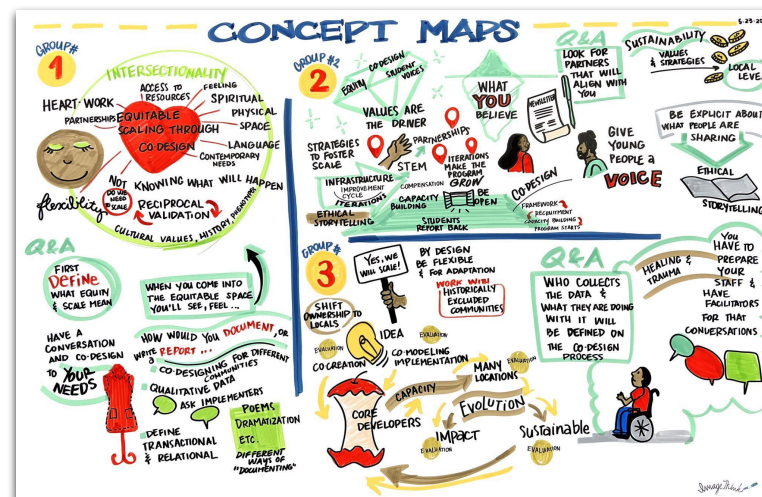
CONCEPT MAPS

5.23.2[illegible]

GROUP #1

INTERSECTIONALITY

ACCESS TO RESOURCES

FEELING

HEART WORK

SPIRITUAL

PARTNERSHIP

EQUITABLE SCALING THROUGH CO-DESIGN

PHYSICAL SPACE

LANGUAGE

CONTEMPORARY NEEDS

NOT KNOWING WHAT WILL HAPPEN

flexibility

DO WE NEED SCALE

RECIPROCAL VALIDATION

CULTURAL VALUES, HISTORY, PHENOTYPES

GROUP #2

EQUITY

CO-DESIGN

STUDENT VOICES

VALUES ARE THE DRIVER

WHAT YOU BELIEVE

NEWSLETTER

STRATEGIES TO FOSTER SCALE

PARTNERSHIPS

STEM

ITERATIONS MAKE THE PROGRAM GROW

INFRASTRUCTURE

IMPROVEMENT CYCLE

ITERATIONS

COMPENSATION

CAPACITY BUILDING

BE OPEN

ETHICAL STORYTELLING

STUDENTS REPORT BACK

GIVE YOUNG PEOPLE A VOICE

CO-DESIGN

FRAMEWORK

RECRUITMENT

CAPACITY BUILDING

PROGRAM STARTS

Q&A

LOOK FOR PARTNERS THAT WILL ALIGN WITH YOU

SUSTAINABILITY

VALUES & STRATEGIES

LOCAL LEVEL

BE EXPLICIT ABOUT WHAT PEOPLE ARE SHARING

ETHICAL STORYTELLING

Q&A

FIRST DEFINE WHAT EQUITY & SCALE MEAN

WHEN YOU COME INTO THE EQUITABLE SPACE YOU'LL SEE, FEEL...

HAVE A CONVERSATION AND CO-DESIGN TO YOUR NEEDS

HOW WOULD YOU DOCUMENT, OR WRITE REPORT...

CO-DESIGNING FOR DIFFERENT COMMUNITIES

QUALITATIVE DATA

ASK IMPLEMENTERS

POEMS DRAMATIZATION ETC.

DEFINE TRANSACTIONAL & RELATIONAL

DIFFERENT WAYS OF "DOCUMENTING"

GROUP #3

YES, WE WILL SCALE!

BY DESIGN BE FLEXIBLE & FOR ADAPTATION

WORK WITH HISTORICALLY EXCLUDED COMMUNITIES

SHIFT OWNERSHIP TO LOCALS

IDEA

EVALUATION

EVALUATION

CO-CREATION

CO-MODELING IMPLEMENTATION

EVALUATION

MANY LOCATIONS

CAPACITY

CORE DEVELOPERS

EVOLUTION

IMPACT

EVALUATION

SUSTAINABLE

EVALUATION

Q&A

WHO COLLECTS THE DATA & WHAT THEY ARE DOING WITH IT WILL BE DEFINED ON THE CO-DESIGN PROCESS

HEALING & TRAUMA

YOU HAVE TO PREPARE YOUR STAFF & HAVE FACILITATORS FOR THAT CONVERSATIONS

ImageThink